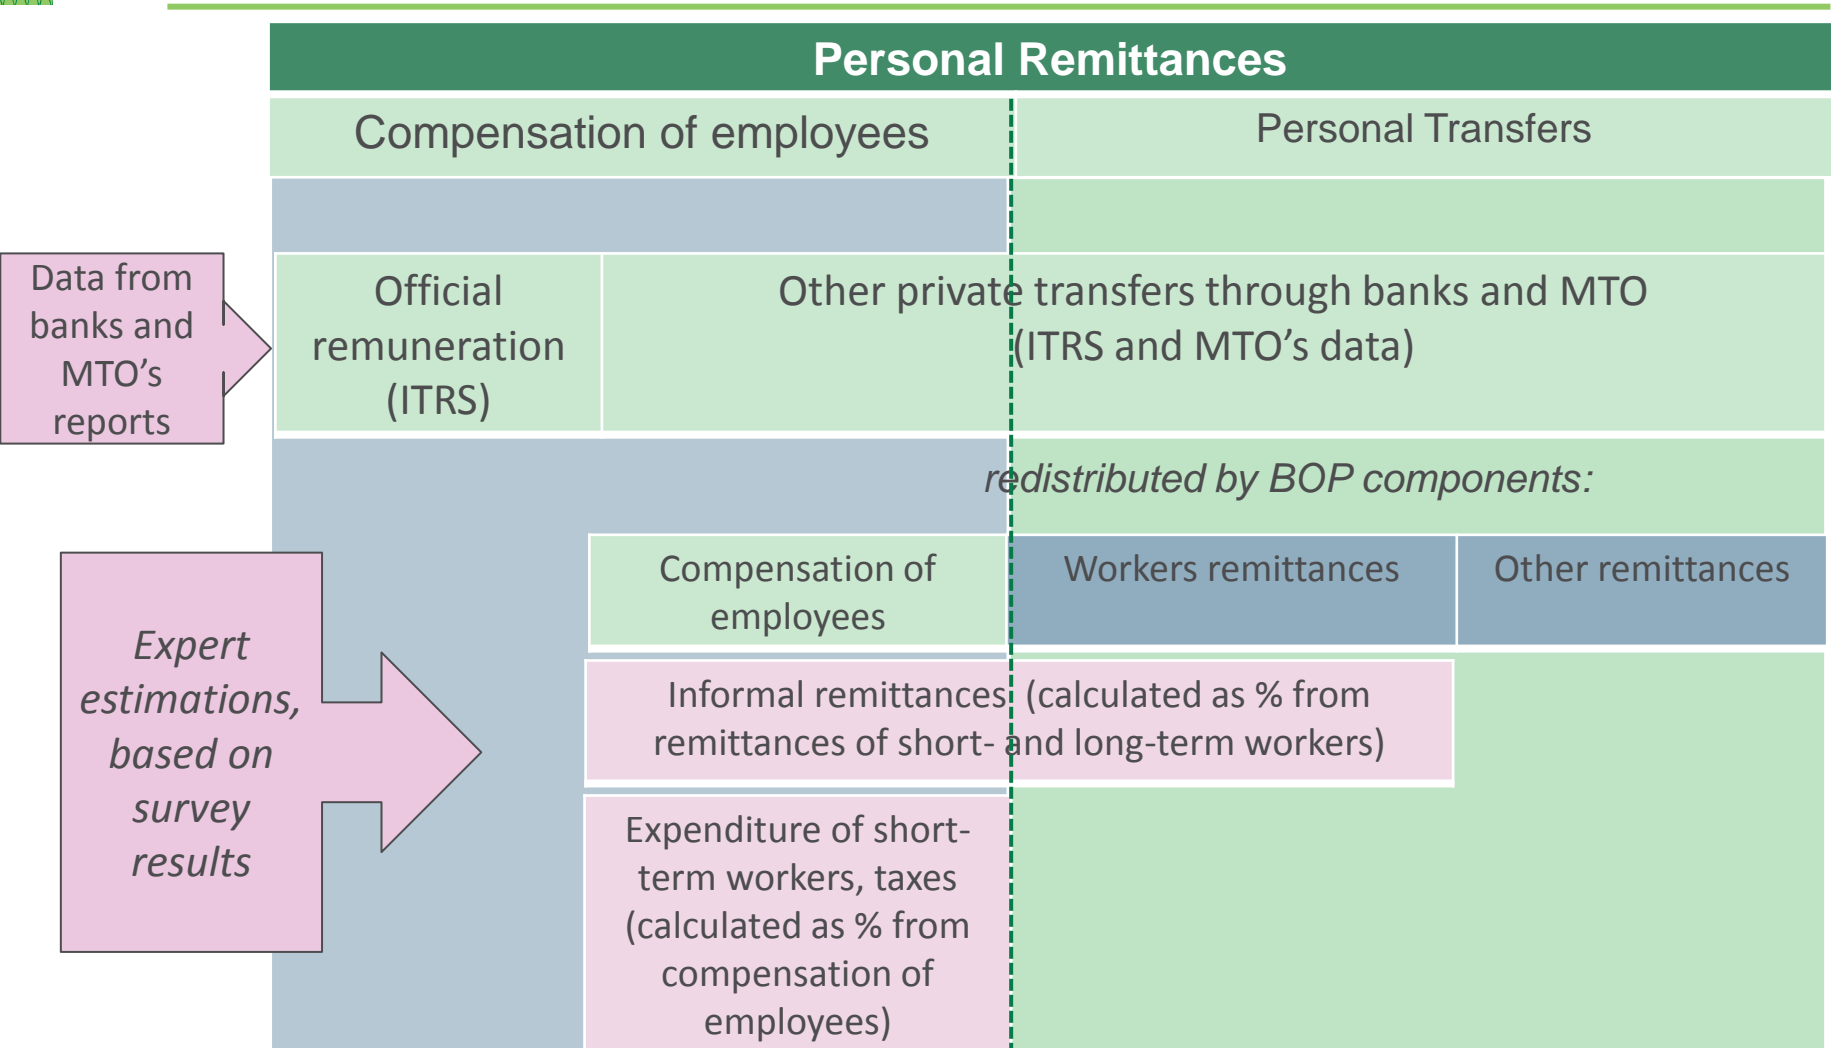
Personal Remittances

Compensation of employees

Personal Transfers

Data from banks and MTO's reports

Official remuneration (ITRS)

Other private transfers through banks and MTO (ITRS and MTO's data)

redistributed by BOP components:

Compensation of employees

Workers remittances

Other remittances

Expert estimations, based on survey results

Informal remittances (calculated as % from remittances of short- and long-term workers)

Expenditure of short-term workers, taxes (calculated as % from compensation of employees)